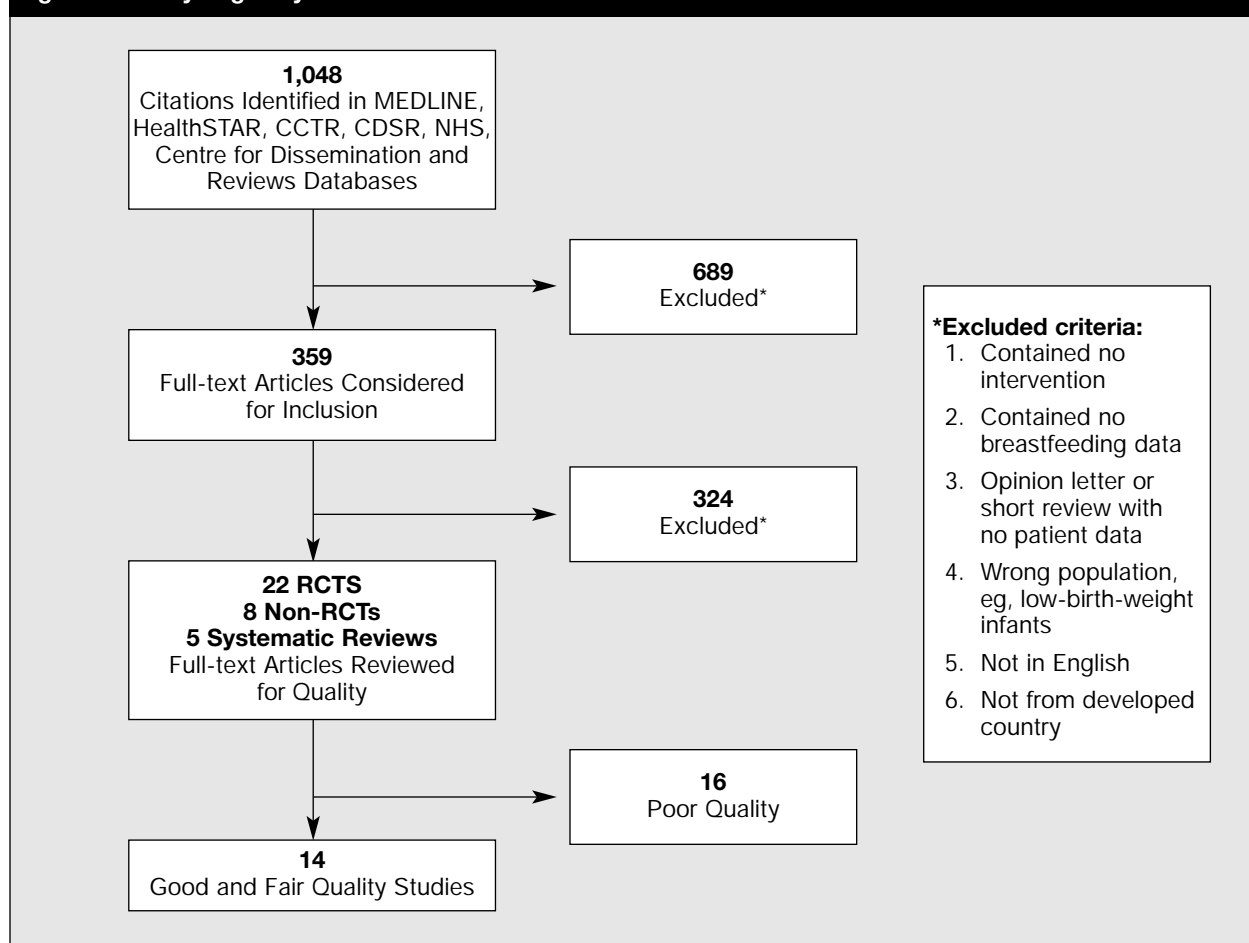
1,048
Citations Identified in MEDLINE, HealthSTAR, CCTR, CDSR, NHS, Centre for Dissemination and Reviews Databases

689
Excluded*

359
Full-text Articles Considered for Inclusion

324
Excluded*

22 RCTS
8 Non-RCTs
5 Systematic Reviews
Full-text Articles Reviewed for Quality

16
Poor Quality

14
Good and Fair Quality Studies

*Excluded criteria:
1. Contained no intervention
2. Contained no breastfeeding data
3. Opinion letter or short review with no patient data
4. Wrong population, eg, low-birth-weight infants
5. Not in English
6. Not from developed country